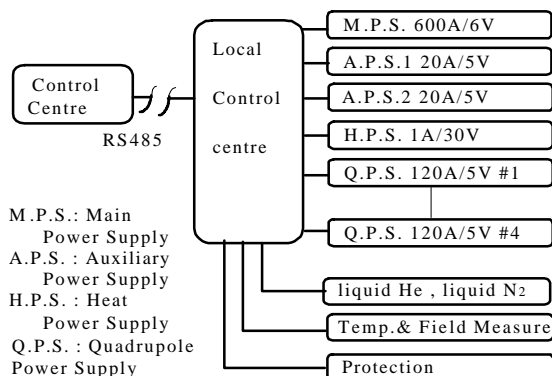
Control Centre

RS485

Local Control centre

M.P.S. 600A/6V

A.P.S.1 20A/5V

A.P.S.2 20A/5V

H.P.S. 1A/30V

Q.P.S. 120A/5V #1

Q.P.S. 120A/5V #4

liquid He , liquid $N_2$

Temp.& Field Measure

Protection

M.P.S.: Main Power Supply
A.P.S.: Auxiliary Power Supply
H.P.S. : Heat Power Supply
Q.P.S. : Quadrupole Power Supply